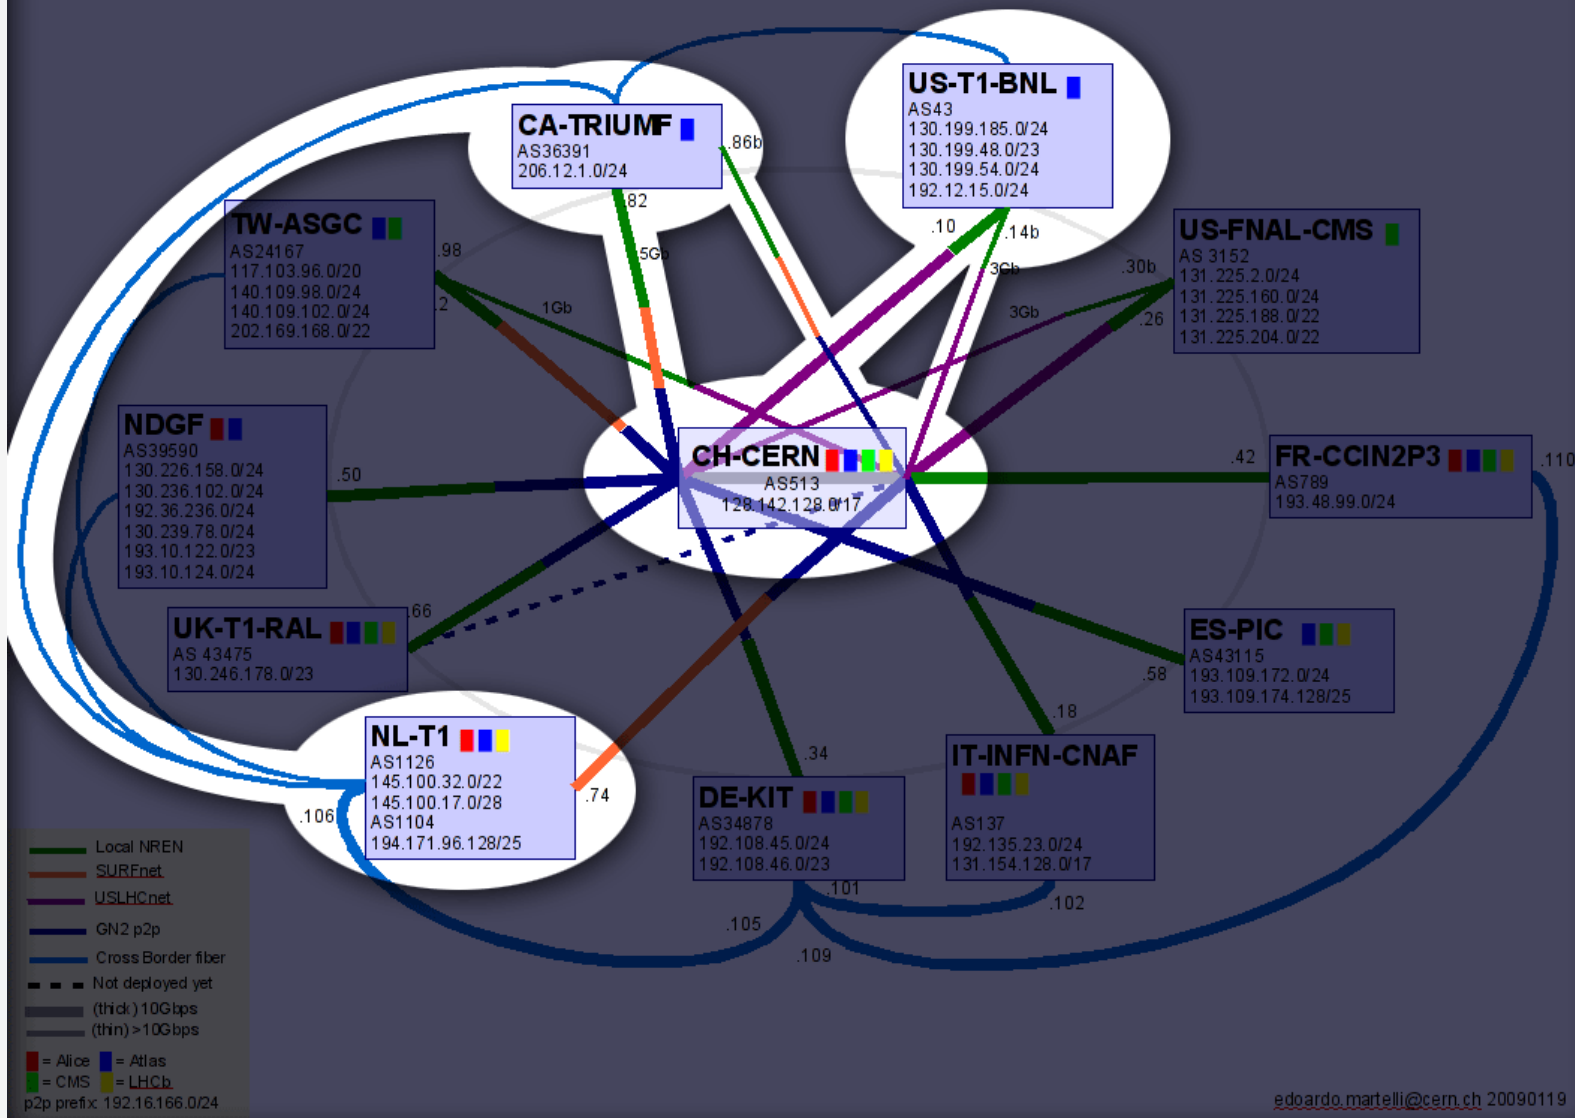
US-T1-BNL
AS43
130.199.185.0/24
130.199.48.0/23
130.199.54.0/24
192.12.15.0/24

CA-TRIUMF
AS36391
206.12.1.0/24

.86b

.82

TW-ASGC
AS24167
117.103.96.0/20
140.109.98.0/24
140.109.102.0/24
202.169.168.0/22

.98

.2

5Gb

1Gb

.10

.14b

3Gb

3Gb

.30b

.26

US-FNAL-CMS
AS 3152
131.225.2.0/24
131.225.160.0/24
131.225.188.0/22
131.225.204.0/22

NDGF
AS39590
130.226.158.0/24
130.236.102.0/24
192.36.236.0/24
130.239.78.0/24
193.10.122.0/23
193.10.124.0/24

.50

CH-CERN
AS513
128.142.128.0/17

.42

FR-CCIN2P3
AS789
193.48.99.0/24

.110

UK-T1-RAL
AS 43475
130.246.178.0/23

.66

ES-PIC
AS43115
193.109.172.0/24
193.109.174.128/25

.58

.18

NL-T1
AS1126
145.100.32.0/22
145.100.17.0/28
AS1104
194.171.96.128/25

.106

.74

.34

DE-KIT
AS34878
192.108.45.0/24
192.108.46.0/23

IT-INFN-CNAF
AS137
192.135.23.0/24
131.154.128.0/17

.101

.102

.105

.109

Local NREN
SURFnet
USLHCnet
GN2 p2p
Cross Border fiber
Not deployed yet
(thick) 10Gbps
(thin) >10Gbps
= Alice = Atlas
= CMS = LHCb
p2p prefix: 192.16.166.0/24

edoardo.martelli@cern.ch 20090119